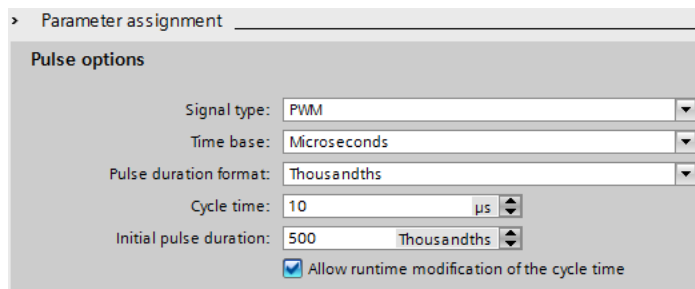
› Parameter assignment

Pulse options

Signal type: PWM

Time base: Microseconds

Pulse duration format: Thousandths

Cycle time: 10 μs

Initial pulse duration: 500 Thousandths

Allow runtime modification of the cycle time